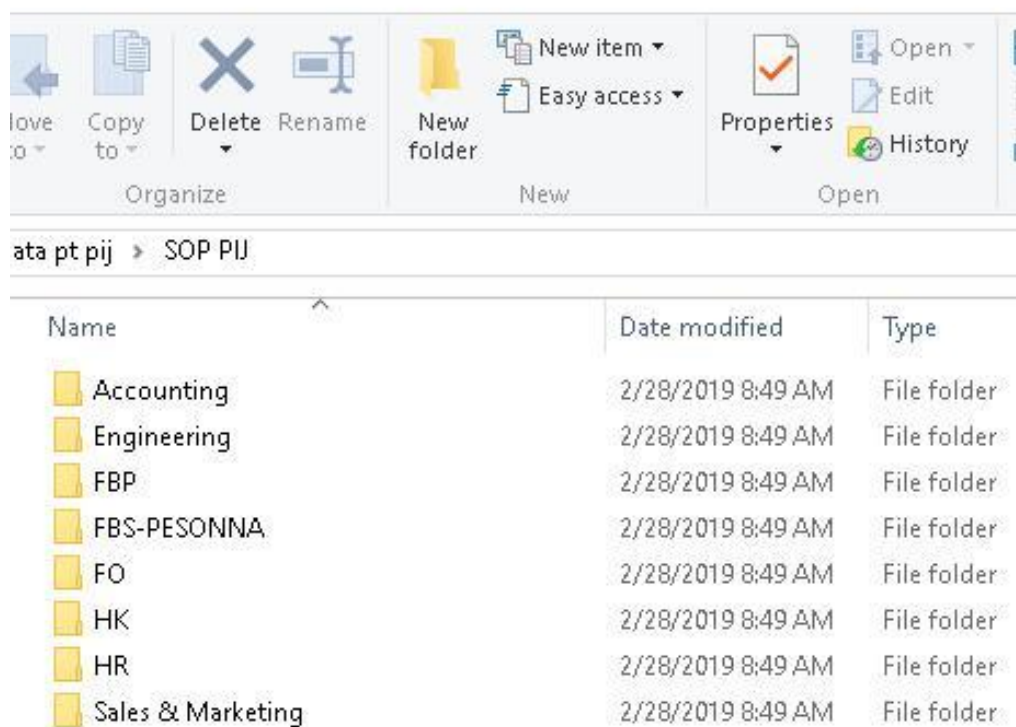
Move to ▾ Copy to ▾ Delete ▾ Rename
Organize

New folder
New item ▾
Easy access ▾
New

Properties ▾
Open ▾
Edit
History
Open

ata pt pij › SOP PIJ

| Name | Date modified | Type |
|---|---|---|
| Accounting | 2/28/2019 8:49 AM | File folder |
| Engineering | 2/28/2019 8:49 AM | File folder |
| FBP | 2/28/2019 8:49 AM | File folder |
| FBS-PESONNA | 2/28/2019 8:49 AM | File folder |
| FO | 2/28/2019 8:49 AM | File folder |
| HK | 2/28/2019 8:49 AM | File folder |
| HR | 2/28/2019 8:49 AM | File folder |
| Sales & Marketing | 2/28/2019 8:49 AM | File folder |